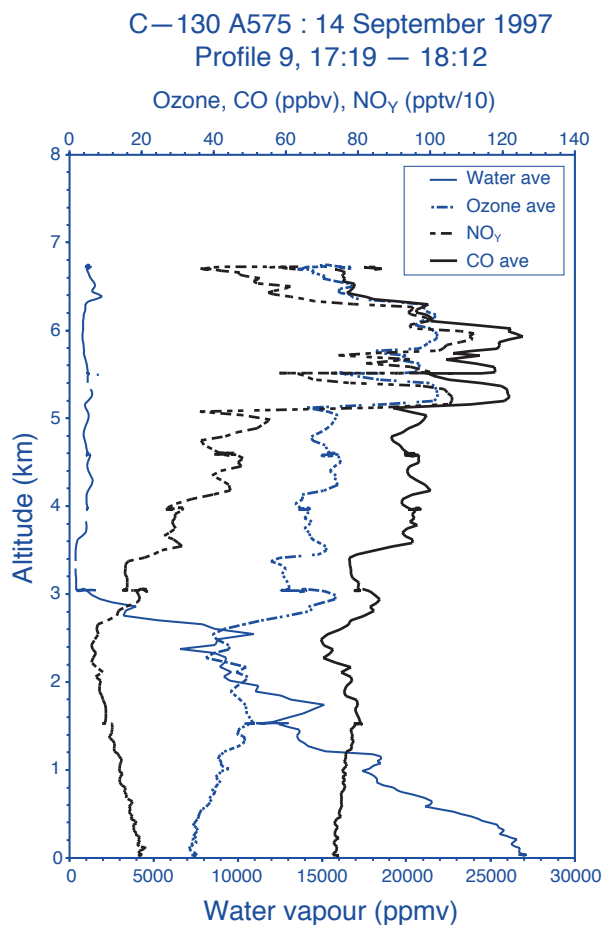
C—130 A575 : 14 September 1997
Profile 9, 17:19 — 18:12

Ozone, CO (ppbv), NO$_Y$ (pptv/10)

0 20 40 60 80 100 120 140

Water ave
Ozone ave
NO$_Y$
CO ave

Altitude (km)

8
7
6
5
4
3
2
1
0

0 5000 10000 15000 20000 25000 30000

Water vapour (ppmv)